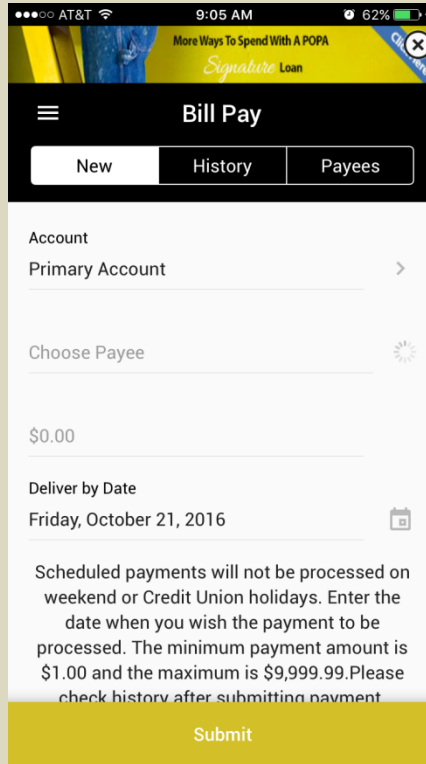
●●●○○ AT&T 9:05 AM 62%

More Ways To Spend With A POPA Signature Loan

Clic

Bill Pay

New History Payees

Account
Primary Account

Choose Payee

$0.00

Deliver by Date
Friday, October 21, 2016

Scheduled payments will not be processed on weekend or Credit Union holidays. Enter the date when you wish the payment to be processed. The minimum payment amount is $1.00 and the maximum is $9,999.99.Please check history after submitting payment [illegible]

Submit